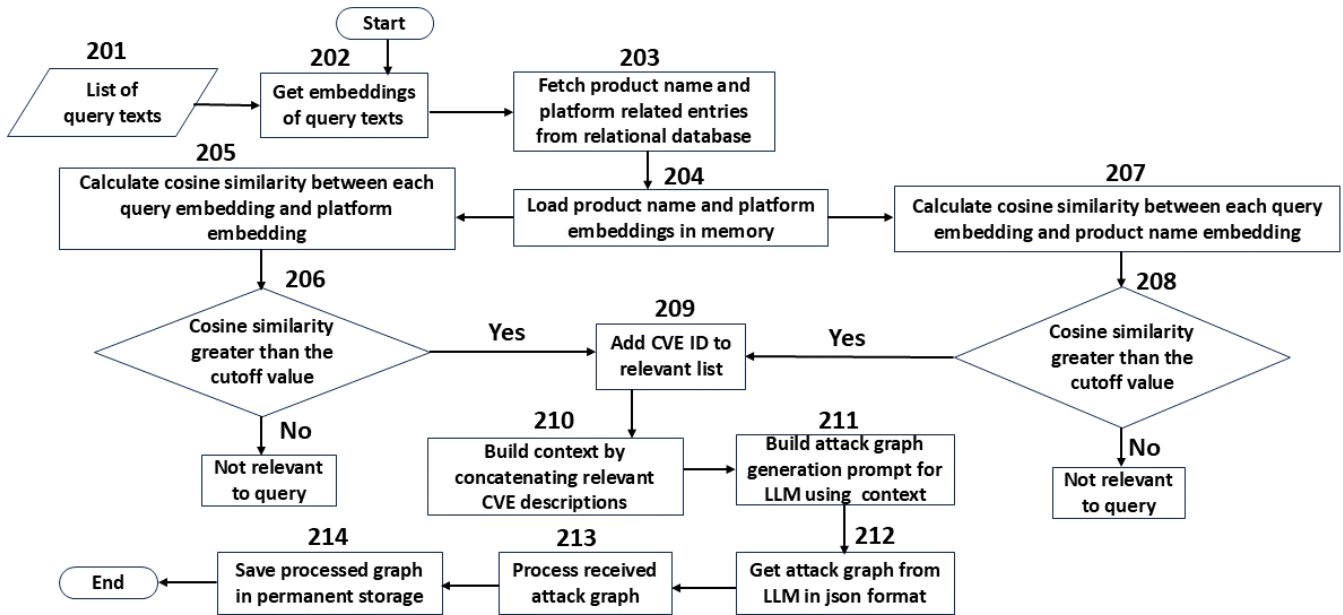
Start

201
List of query texts

202
Get embeddings of query texts

203
Fetch product name and platform related entries from relational database

205
Calculate cosine similarity between each query embedding and platform embedding

204
Load product name and platform embeddings in memory

207
Calculate cosine similarity between each query embedding and product name embedding

206
Cosine similarity greater than the cutoff value

Yes

209
Add CVE ID to relevant list

Yes

208
Cosine similarity greater than the cutoff value

No

Not relevant to query

210
Build context by concatenating relevant CVE descriptions

211
Build attack graph generation prompt for LLM using context

No

Not relevant to query

214
Save processed graph in permanent storage

213
Process received attack graph

212
Get attack graph from LLM in json format

End